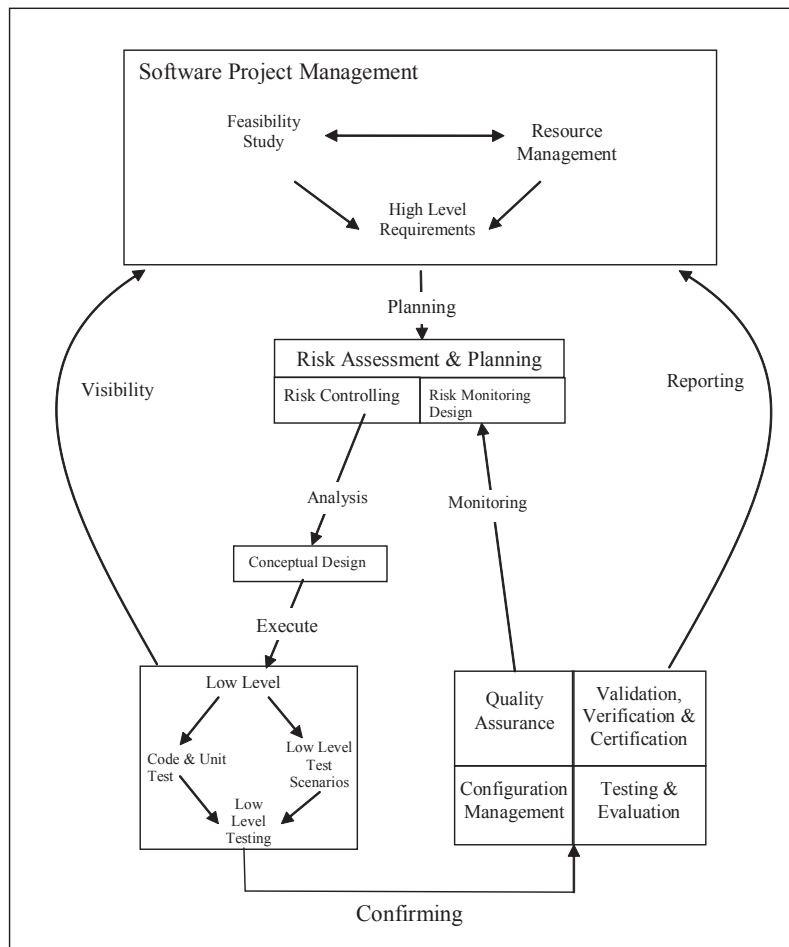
Software Project Management

Feasibility Study

Resource Management

High Level Requirements

Planning

Risk Assessment & Planning

Risk Controlling

Risk Monitoring Design

Visibility

Reporting

Analysis

Monitoring

Conceptual Design

Execute

Low Level

Code & Unit Test

Low Level Test Scenarios

Low Level Testing

Quality Assurance

Validation, Verification & Certification

Configuration Management

Testing & Evaluation

Confirming